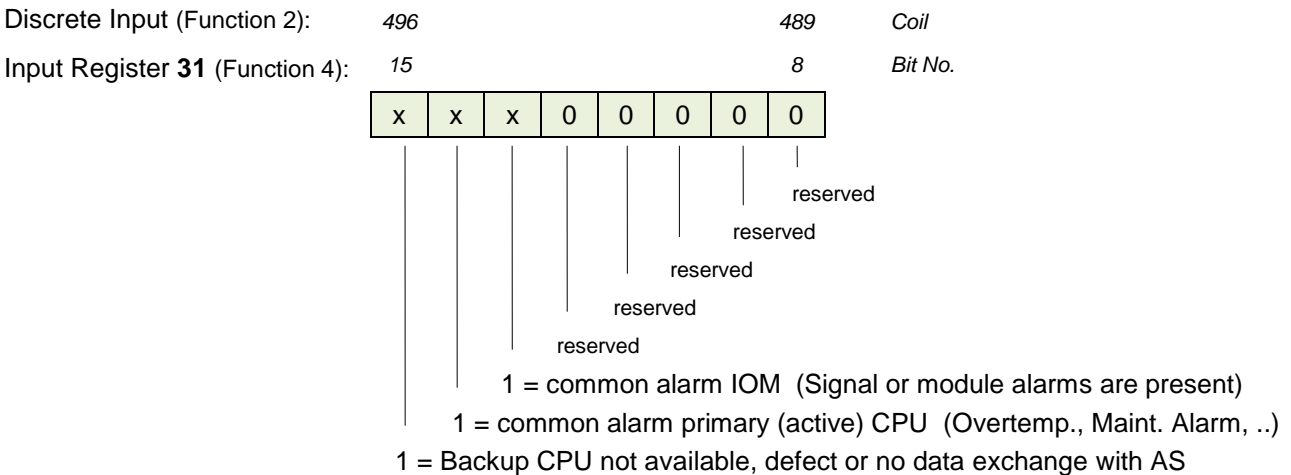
Discrete Input (Function 2): *496* *489* *Coil*

Input Register **31** (Function 4): *15* *8* *Bit No.*

| x | x | x | 0 | 0 | 0 | 0 | 0 |
|---|---|---|---|---|---|---|---|

reserved

reserved

reserved

reserved

reserved

1 = common alarm IOM (Signal or module alarms are present)

1 = common alarm primary (active) CPU (Overtemp., Maint. Alarm, ..)

1 = Backup CPU not available, defect or no data exchange with AS